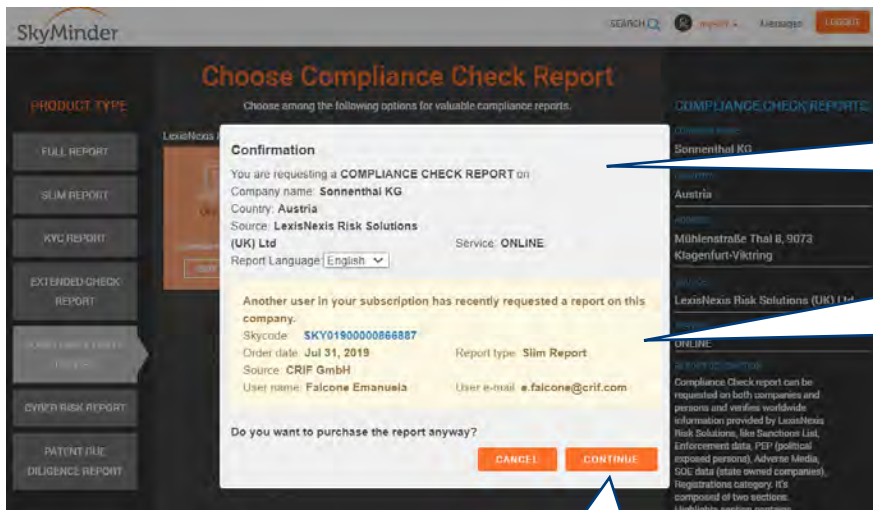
SkyMinder

SEARCH

Messages

LOGOUT

Choose Compliance Check Report

Choose among the following options for valuable compliance reports.

PRODUCT TYPE

FULL REPORT

SLIM REPORT

KYC REPORT

EXTENDED CHECK REPORT

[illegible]

CYBER RISK REPORT

PATENT DUE DILIGENCE REPORT

LexisNexis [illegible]

Confirmation

You are requesting a COMPLIANCE CHECK REPORT on

Company name: Sonnenthal KG

Country: Austria

Source: LexisNexis Risk Solutions (UK) Ltd

Service: ONLINE

Report Language English

Another user in your subscription has recently requested a report on this company.

Skycode SKY01900000866887

Order date Jul 31, 2019

Report type Slim Report

Source CRIF GmbH

User name Falcone Emanuela

User e-mail e.falcone@crif.com

Do you want to purchase the report anyway?

CANCEL

CONTINUE

COMPLIANCE CHECK REPORTS

Sonnenthal KG

Austria

Mühlenstraße Thal 8, 9073 Klagenfurt-Viktring

LexisNexis Risk Solutions (UK) Ltd

ONLINE

Compliance Check report can be requested on both companies and persons and verifies worldwide information provided by LexisNexis Risk Solutions, like Sanctions List, Enforcement data, PEP (political exposed persons), Adverse Media, SOE data (state owned companies), Registrations category. It's composed of two sections.